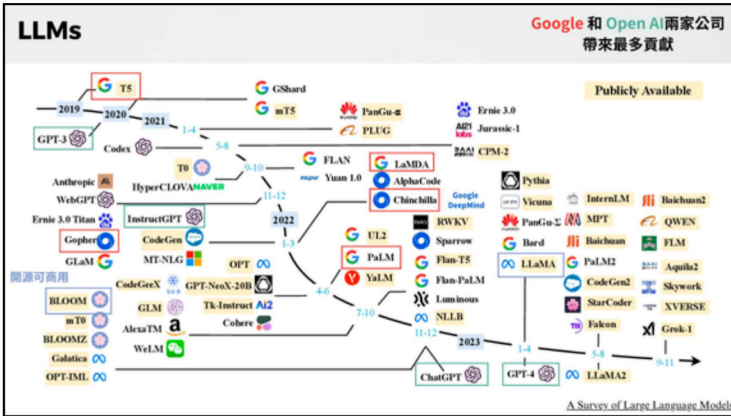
LLMs

Google 和 Open AI兩家公司帶來最多貢獻

Publicly Available

T5
GShard
2019
2020
mT5
GPT-3
2021
1-4
PanGu-α
PLUG
Ernie 3.0
Jurassic-1
CPM-2
Codex
5-8
T0
FLAN
Yuan 1.0
LaMDA
AlphaCode
Chinchilla
Google DeepMind
Anthropic
HyperCLOVA NAVER
9-10
WebGPT
11-12
Ernie 3.0 Titan
InstructGPT
2022
Gopher
CodeGen
1-3
GLaM
MT-NLG
開源可商用
OPT
UL2
PaLM
YaLM
RWKV
Sparrow
Flan-T5
Flan-PaLM
Luminous
NLLB
BLOOM
CodeGeeX
GPT-NeoX-20B
4-6
mT0
GLM
Tk-Instruct
7-10
BLOOMZ
AlexaTM
Cohere
11-12
Galatica
WeLM
2023
OPT-IML
ChatGPT
Pythia
Vicuna
PanGu-Σ
Bard
LLaMA
InternLM
MPT
Baichuan
PaLM2
CodeGen2
StarCoder
Falcon
Baichuan2
QWEN
FLM
Aquila2
Skywork
XVERSE
Grok-1
1-4
5-8
9-11
GPT-4
LLaMA2

A Survey of Large Language Models